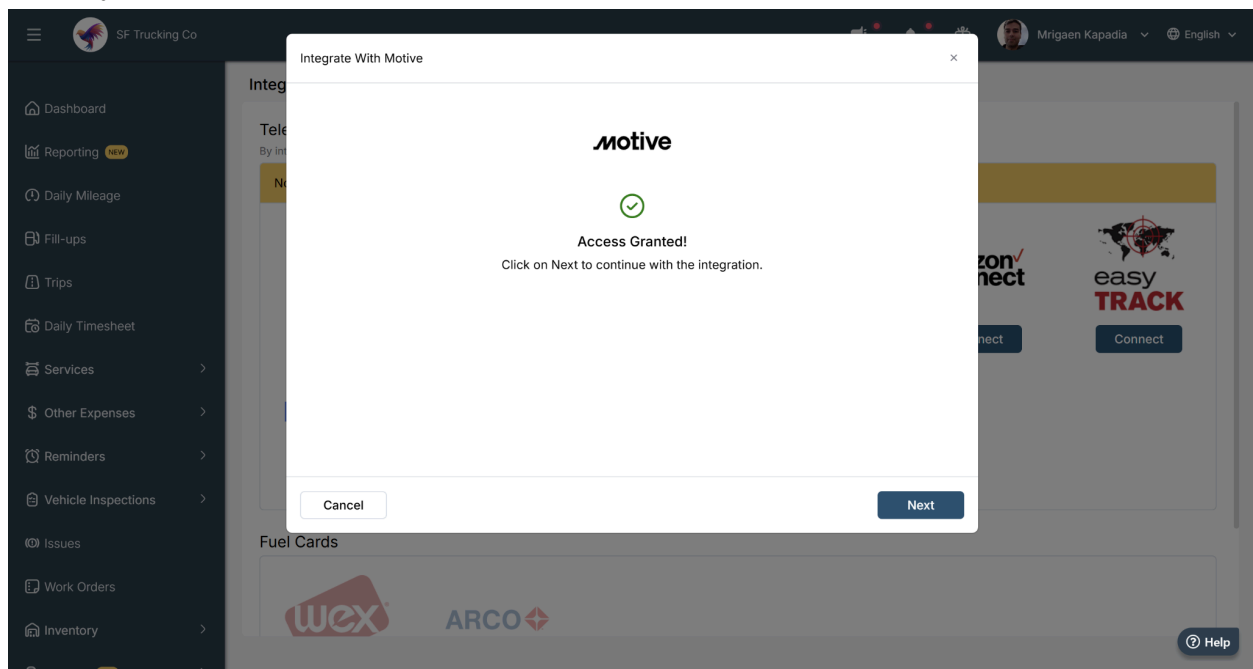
SF Trucking Co

Mrigaen Kapadia English

Dashboard
Reporting NEW
Daily Mileage
Fill-ups
Trips
Daily Timesheet
Services
Other Expenses
Reminders
Vehicle Inspections
Issues
Work Orders
Inventory

Integ
Tele
By int
No

Integrate With Motive
×

motive

Access Granted!
Click on Next to continue with the integration.

Cancel
Next

zon
nect
nect

easy TRACK
Connect

Fuel Cards

wex
ARCO

Help